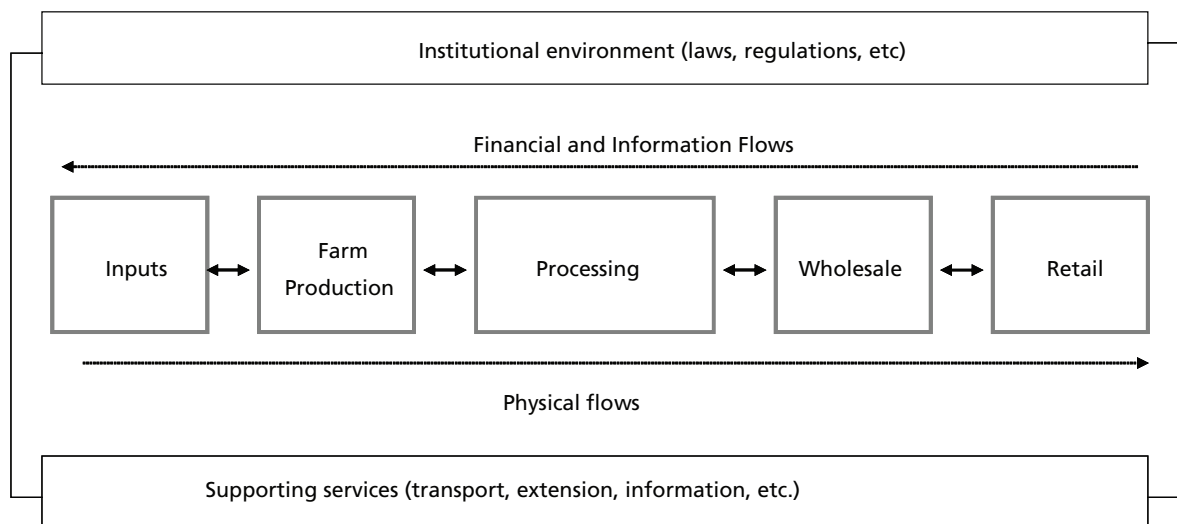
Institutional environment (laws, regulations, etc)

Financial and Information Flows

Inputs

Farm Production

Processing

Wholesale

Retail

Physical flows

Supporting services (transport, extension, information, etc.)